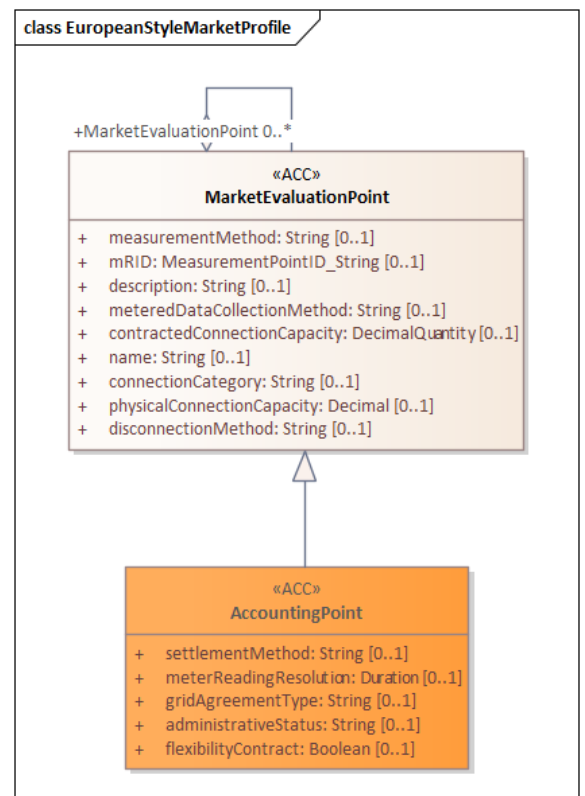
class EuropeanStyleMarketProfile

+MarketEvaluationPoint 0..*

«ACC»
MarketEvaluationPoint

+ measurementMethod: String [0..1]
+ mRID: MeasurementPointID_String [0..1]
+ description: String [0..1]
+ meteredDataCollectionMethod: String [0..1]
+ contractedConnectionCapacity: DecimalQuantity [0..1]
+ name: String [0..1]
+ connectionCategory: String [0..1]
+ physicalConnectionCapacity: Decimal [0..1]
+ disconnectionMethod: String [0..1]

«ACC»
AccountingPoint

+ settlementMethod: String [0..1]
+ meterReadingResolution: Duration [0..1]
+ gridAgreementType: String [0..1]
+ administrativeStatus: String [0..1]
+ flexibilityContract: Boolean [0..1]